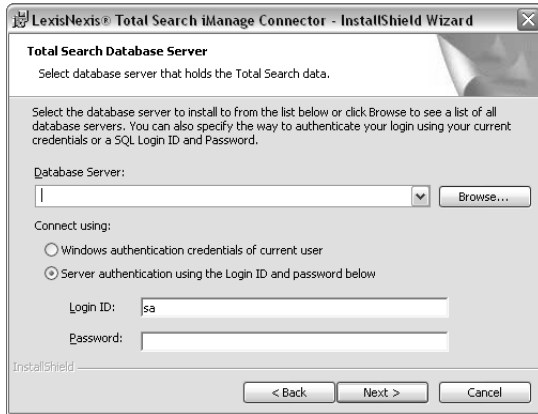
LexisNexis® Total Search iManage Connector - InstallShield Wizard

Total Search Database Server

Select database server that holds the Total Search data.

Select the database server to install to from the list below or click Browse to see a list of all database servers. You can also specify the way to authenticate your login using your current credentials or a SQL Login ID and Password.

Database Server:

Browse...

Connect using:

Windows authentication credentials of current user

Server authentication using the Login ID and password below

Login ID: sa

Password:

InstallShield

< Back

Next >

Cancel